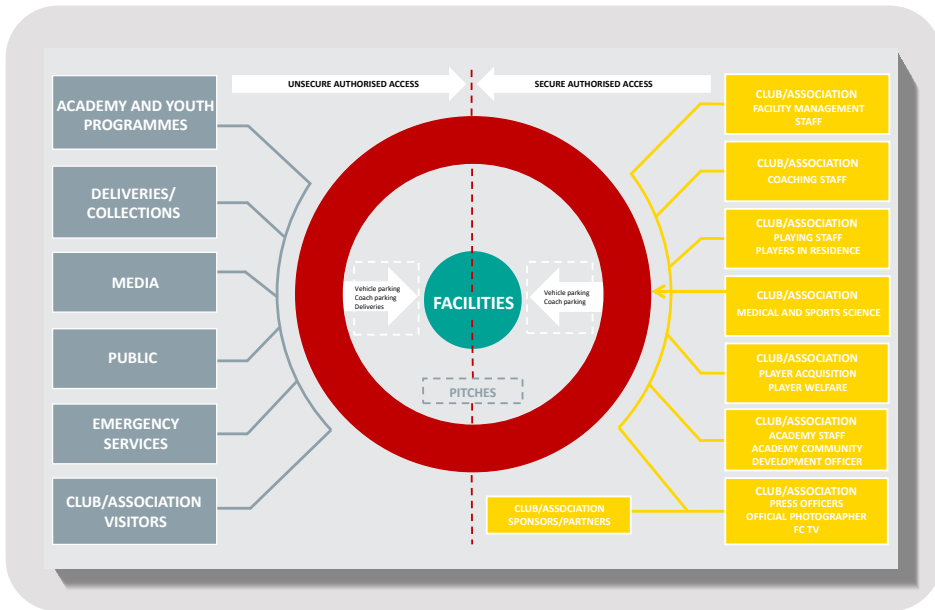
UNSECURE AUTHORISED ACCESS

SECURE AUTHORISED ACCESS

ACADEMY AND YOUTH PROGRAMMES

DELIVERIES/ COLLECTIONS

MEDIA

PUBLIC

EMERGENCY SERVICES

CLUB/ASSOCIATION VISITORS

Vehicle parking
Coach parking
Deliveries

FACILITIES

Vehicle parking
Coach parking

PITCHES

CLUB/ASSOCIATION
FACILITY MANAGEMENT STAFF

CLUB/ASSOCIATION
COACHING STAFF

CLUB/ASSOCIATION
PLAYING STAFF
PLAYERS IN RESIDENCE

CLUB/ASSOCIATION
MEDICAL AND SPORTS SCIENCE

CLUB/ASSOCIATION
PLAYER ACQUISITION
PLAYER WELFARE

CLUB/ASSOCIATION
ACADEMY STAFF
ACADEMY COMMUNITY DEVELOPMENT OFFICER

CLUB/ASSOCIATION
SPONSORS/PARTNERS

CLUB/ASSOCIATION
PRESS OFFICERS
OFFICIAL PHOTOGRAPHER
FC TV